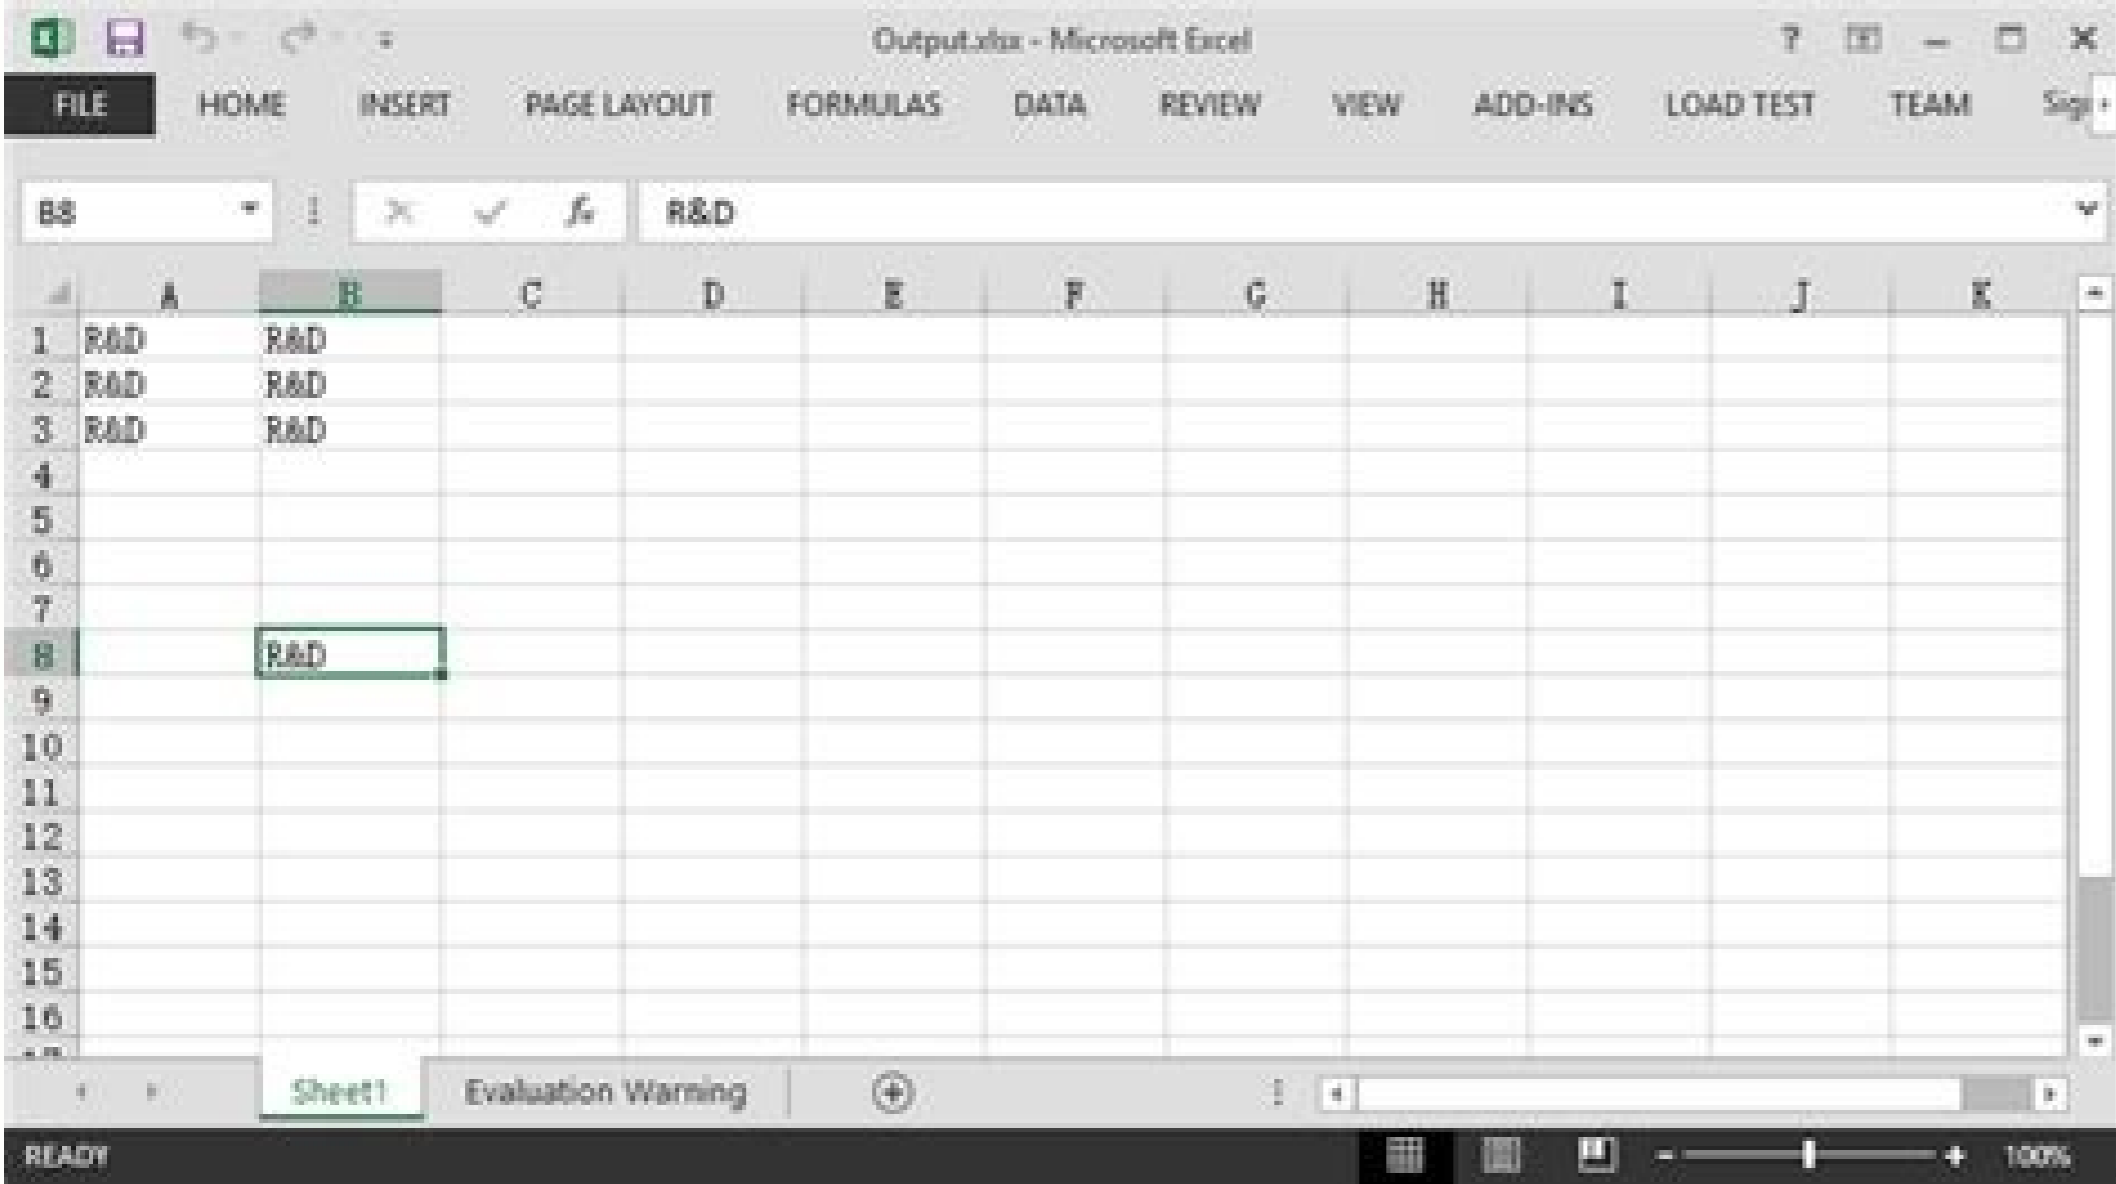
Output.xlsx - Microsoft Excel

FILE HOME INSERT PAGE LAYOUT FORMULAS DATA REVIEW VIEW ADD-INS LOAD TEST TEAM Sign

B8 R&D

| | A | B | C | D | E | F | G | H | I | J | K |
|---|---|---|---|---|---|---|---|---|---|---|---|
| 1 | R&D | R&D | | | | | | | | | |
| 2 | R&D | R&D | | | | | | | | | |
| 3 | R&D | R&D | | | | | | | | | |
| 4 | | | | | | | | | | | |
| 5 | | | | | | | | | | | |
| 6 | | | | | | | | | | | |
| 7 | | | | | | | | | | | |
| 8 | | R&D | | | | | | | | | |
| 9 | | | | | | | | | | | |
| 10 | | | | | | | | | | | |
| 11 | | | | | | | | | | | |
| 12 | | | | | | | | | | | |
| 13 | | | | | | | | | | | |
| 14 | | | | | | | | | | | |
| 15 | | | | | | | | | | | |
| 16 | | | | | | | | | | | |

Sheet1 Evaluation Warning

READY 100%